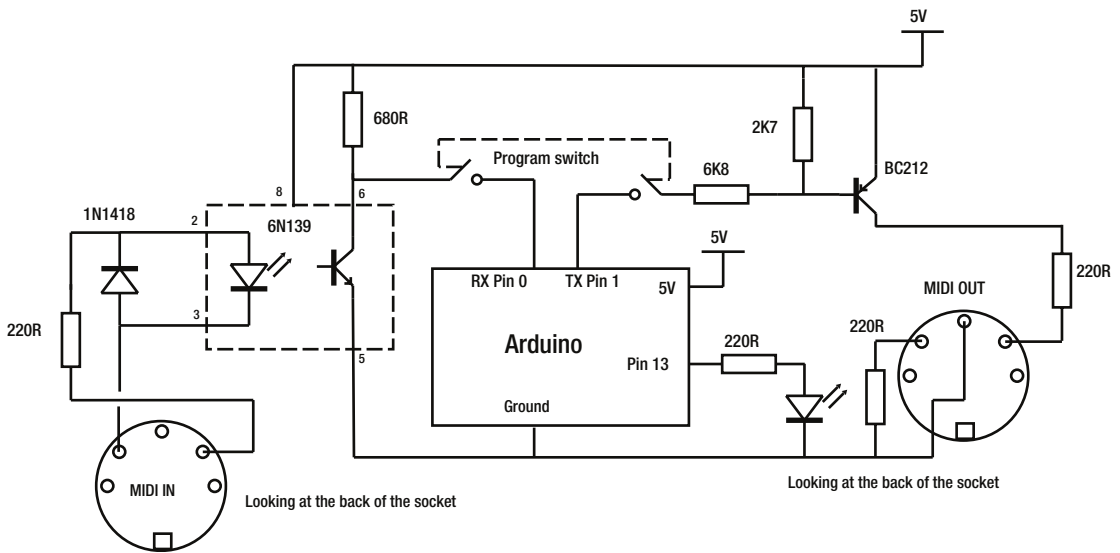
5V

680R

2K7

Program switch

BC212

8

6

6K8

1N1418

2

6N139

5V

RX Pin 0

TX Pin 1

5V

220R

3

220R

MIDI OUT

220R

Arduino

220R

Pin 13

5

Ground

MIDI IN

Looking at the back of the socket

Looking at the back of the socket